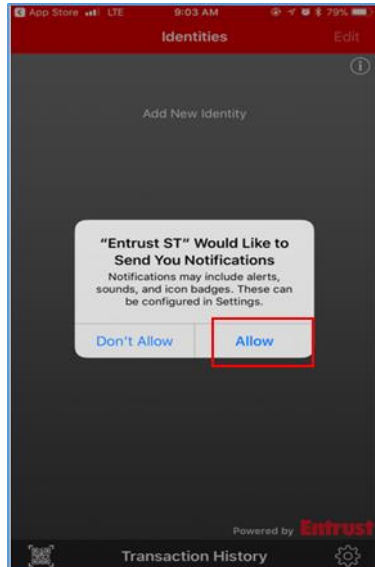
App Store LTE 9:03 AM 79%

Identities

Edit

Add New Identity

"Entrust ST" Would Like to Send You Notifications

Notifications may include alerts, sounds, and icon badges. These can be configured in Settings.

Don't Allow

Allow

Powered by Entrust

Transaction History